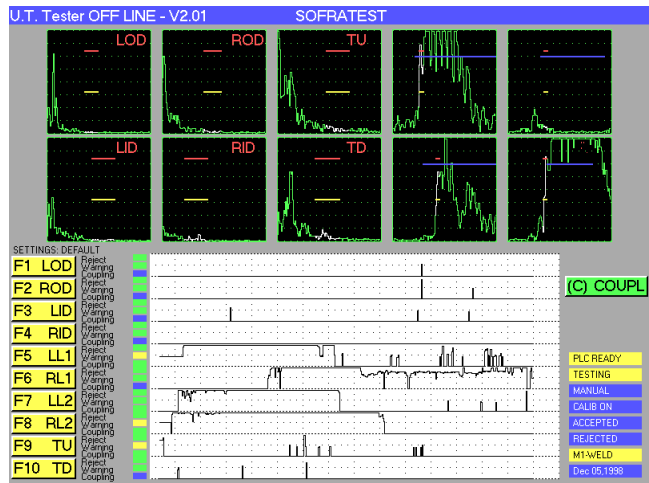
U.T. Tester OFF LINE - V2.01 SOFRATEST

LOD
ROD
TU
LID
RID
TD

SETTINGS: DEFAULT

F1 LOD
Reject
Warning
Coupling

F2 ROD
Reject
Warning
Coupling

F3 LID
Reject
Warning
Coupling

F4 RID
Reject
Warning
Coupling

F5 LL1
Reject
Warning
Coupling

F6 RL1
Reject
Warning
Coupling

F7 LL2
Reject
Warning
Coupling

F8 RL2
Reject
Warning
Coupling

F9 TU
Reject
Warning
Coupling

F10 TD
Reject
Warning
Coupling

(C) COUPL

PLC READY
TESTING
MANUAL
CALIB ON
ACCEPTED
REJECTED
M1-WELD
Dec 05,1998